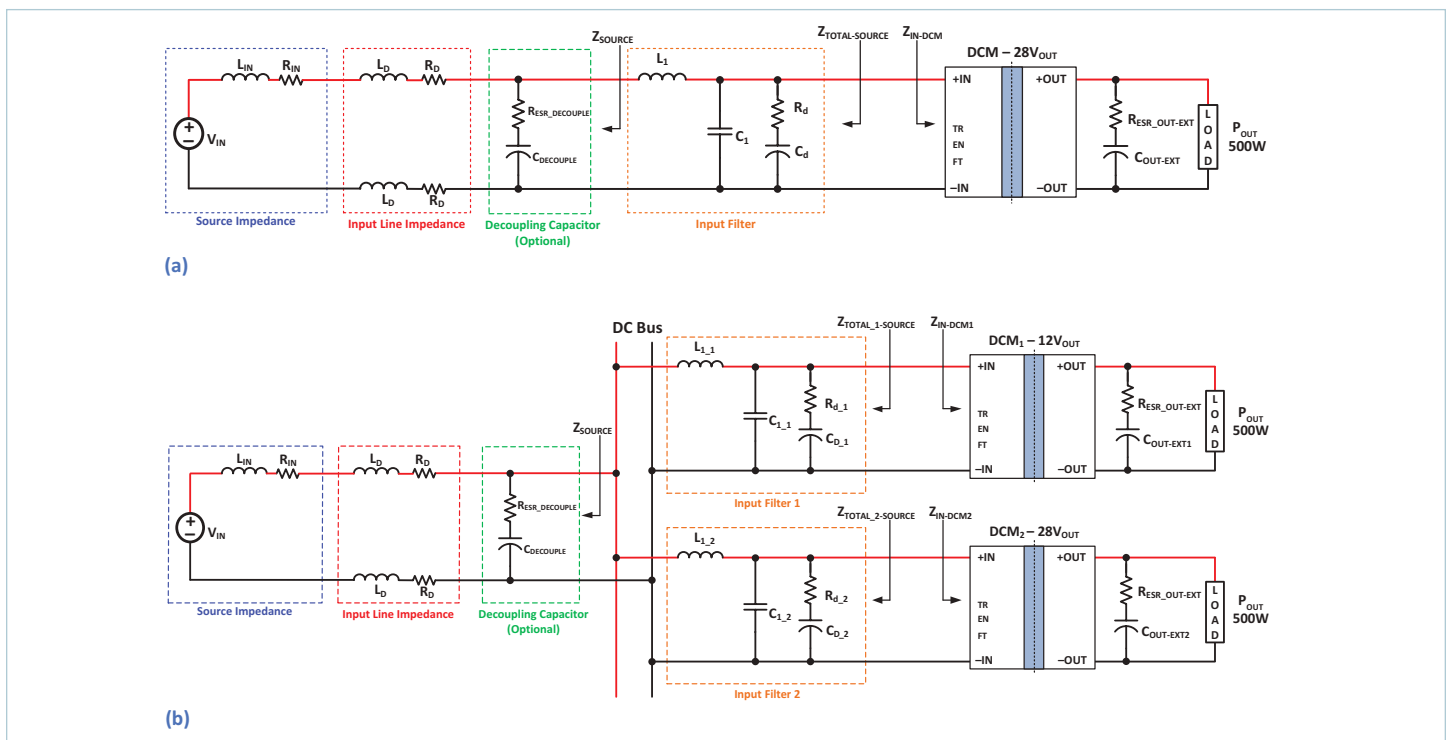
$Z_{SOURCE}$ $Z_{TOTAL-SOURCE}$ $Z_{IN-DCM}$ DCM – $28V_{OUT}$

$L_{IN}$ $R_{IN}$ $L_D$ $R_D$ $L_1$

+IN +OUT

$R_{ESR\_DECOUPLE}$ $R_d$ $R_{ESR\_OUT-EXT}$

$V_{IN}$ TR EN FT L O A D $P_{OUT}$ 500W

$C_{DECOUPLE}$ $C_1$ $C_d$ $C_{OUT-EXT}$

$L_D$ $R_D$ –IN –OUT

Source Impedance

Input Line Impedance

Decoupling Capacitor (Optional)

Input Filter

(a)

DC Bus

$Z_{TOTAL\_1-SOURCE}$ $Z_{IN-DCM1}$ $DCM_1$ – $12V_{OUT}$

$L_{1\_1}$ +IN +OUT

$R_{d\_1}$ $R_{ESR\_OUT-EXT}$

TR EN FT L O A D $P_{OUT}$ 500W

$C_{1\_1}$ $C_{D\_1}$ $C_{OUT-EXT1}$

$Z_{SOURCE}$

$L_{IN}$ $R_{IN}$ $L_D$ $R_D$ –IN –OUT

Input Filter 1

$R_{ESR\_DECOUPLE}$

$V_{IN}$ $Z_{TOTAL\_2-SOURCE}$ $Z_{IN-DCM2}$ $DCM_2$ – $28V_{OUT}$

$C_{DECOUPLE}$ $L_{1\_2}$ +IN +OUT

$L_D$ $R_D$ $R_{d\_2}$ $R_{ESR\_OUT-EXT}$

Source Impedance

Input Line Impedance

Decoupling Capacitor (Optional)

TR EN FT L O A D $P_{OUT}$ 500W

$C_{1\_2}$ $C_{D\_2}$ $C_{OUT-EXT2}$

–IN –OUT

Input Filter 2

(b)